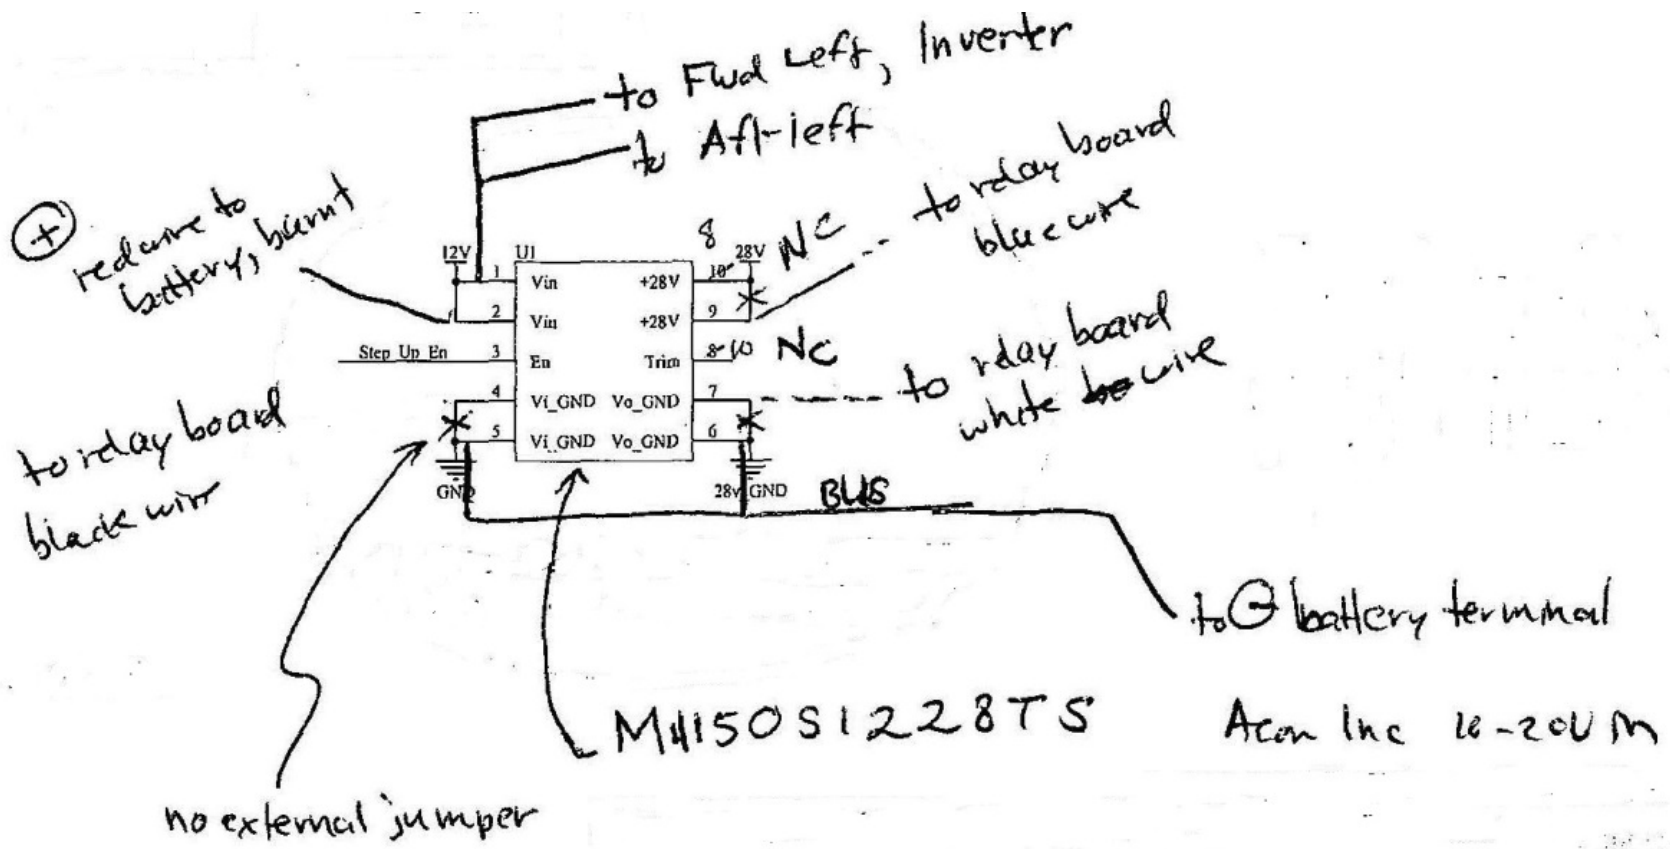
to Fwd Left, Inverter
to Aft-left

⊕ red wire to battery, burnt

12V U1
1 Vin
2 Vin
Step_Up_En 3 En
4 Vi_GND
5 Vi_GND
GND

8
28V
+28V 10
+28V 9
Trim ~~8~~ 10
Vo_GND 7
Vo_GND 6
28V GND

NC
to relay board blue wire
NC
to relay board white ~~bo~~ wire

to relay board black wire

BUS

to ⊖ battery terminal

M150S1228TS

Acon Inc 12-20UM

no external jumper